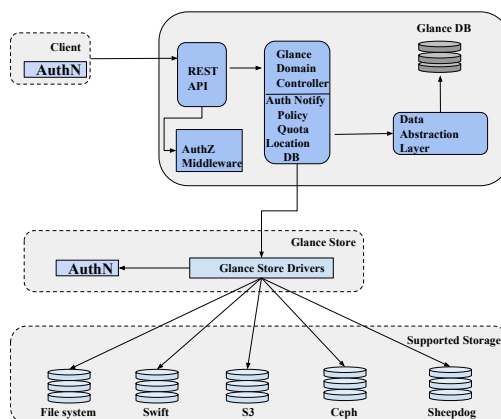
Client

AuthN

REST API

AuthZ Middleware

Glance Domain Controller

Auth Notify Policy Quota Location DB

Glance DB

Data Abstraction Layer

Glance Store

AuthN

Glance Store Drivers

Supported Storage

File system

Swift

S3

Ceph

Sheepdog